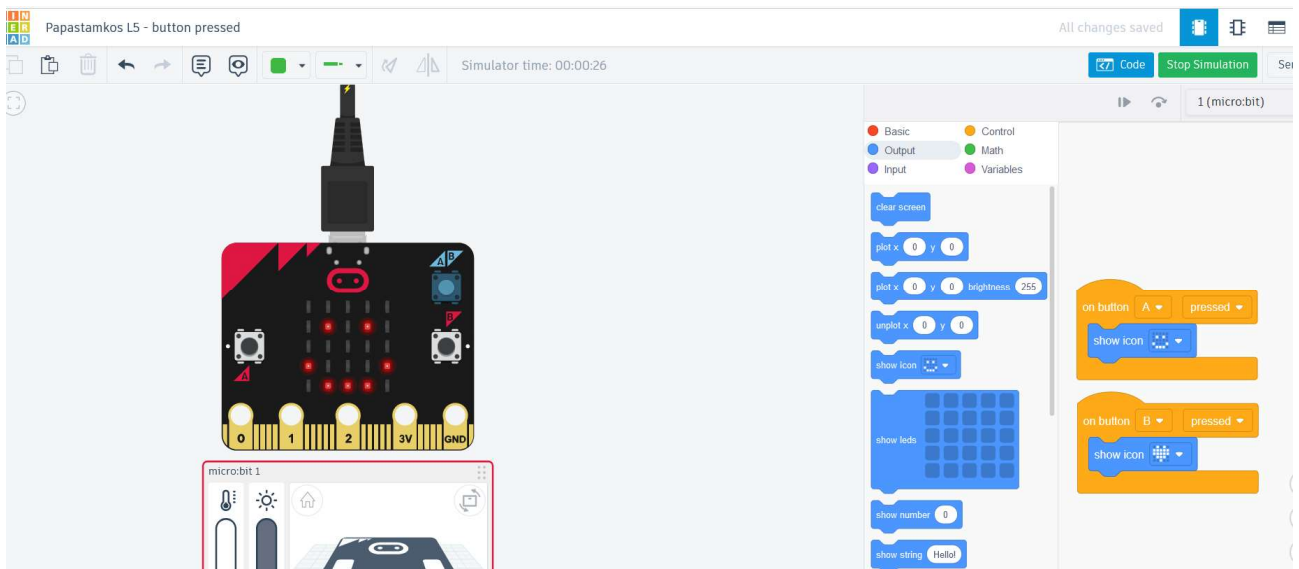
TIN
KER
CAD

Papastamkos L5 - button pressed

All changes saved

Simulator time: 00:00:26

Code

Stop Simulation

Ser

1 (micro:bit)

Basic
Control
Output
Math
Input
Variables

clear screen

plot x 0 y 0

plot x 0 y 0 brightness 255

unplot x 0 y 0

show icon

show leds

show number 0

show string Hello!

on button A pressed
show icon

on button B pressed
show icon

A B
B
A
0 1 2 3V GND

micro:bit 1